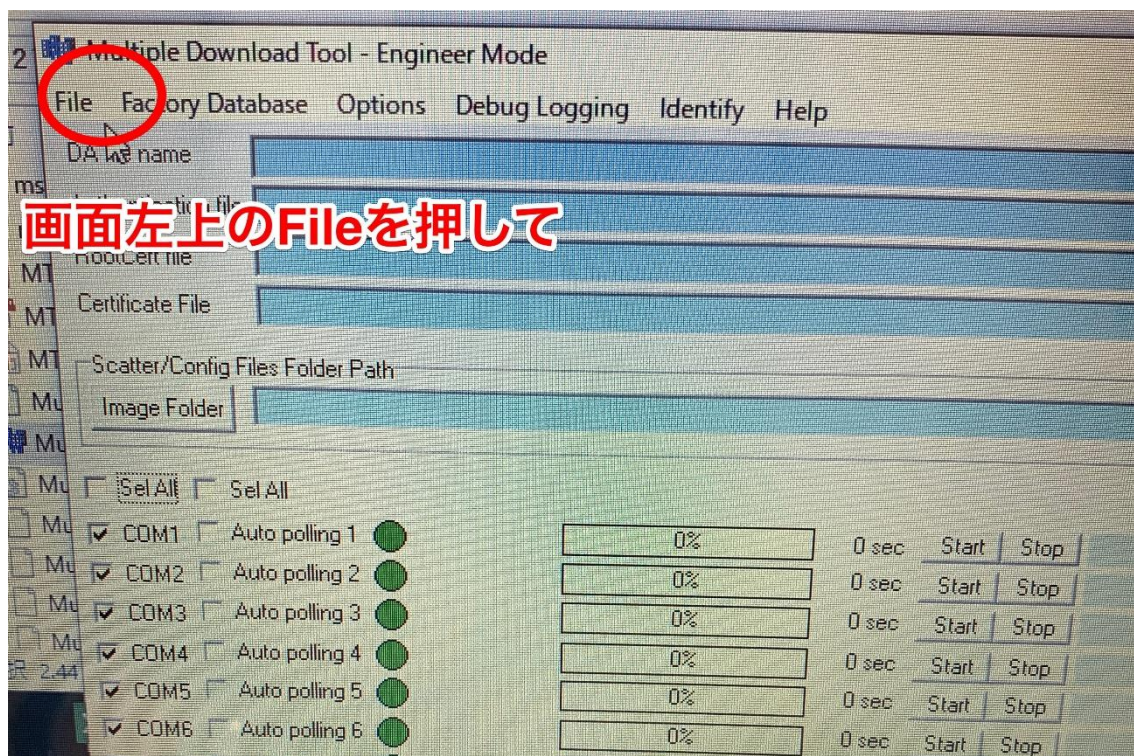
Multiple Download Tool - Engineer Mode

File Factory Database Options Debug Logging Identify Help

DA file name

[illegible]

画面左上のFileを押して

RootCert file

Certificate File

Scatter/Config Files Folder Path

Image Folder

Sel All Sel All

| | | | | | |
|---|---|---|---|---|---|
| COM1 | Auto polling 1 | 0% | 0 sec | Start | Stop |
| COM2 | Auto polling 2 | 0% | 0 sec | Start | Stop |
| COM3 | Auto polling 3 | 0% | 0 sec | Start | Stop |
| COM4 | Auto polling 4 | 0% | 0 sec | Start | Stop |
| COM5 | Auto polling 5 | 0% | 0 sec | Start | Stop |
| COM6 | Auto polling 6 | 0% | 0 sec | Start | Stop |

2
ms
MT
MT
MT
Mu
Mu
Mu
Mu
Mu
Mu
Mu
2.44